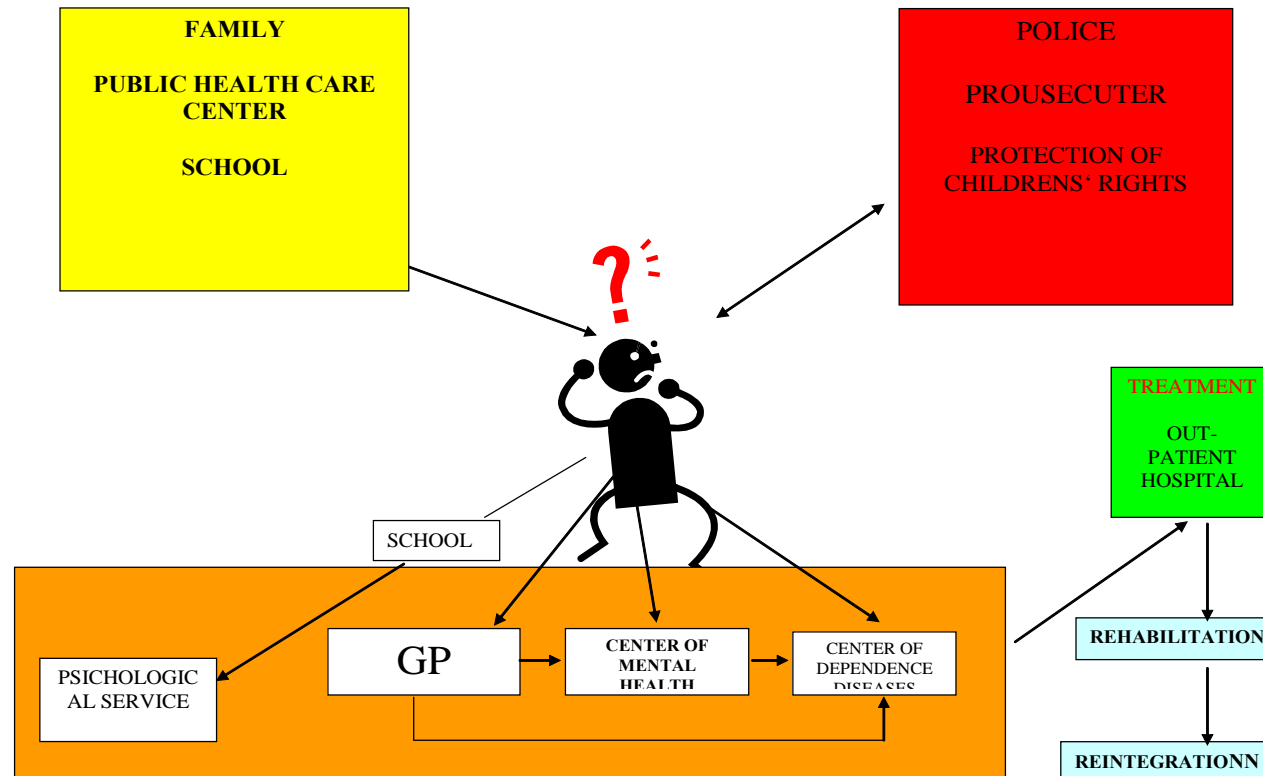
FAMILY

PUBLIC HEALTH CARE CENTER

SCHOOL

POLICE

PROUSECUTER

PROTECTION OF CHILDRENS' RIGHTS

?

TREATMENT

OUT-PATIENT HOSPITAL

SCHOOL

PSICHOLOGICAL SERVICE

GP

CENTER OF MENTAL HEALTH

CENTER OF DEPENDENCE DISEASES

REHABILITATION

REINTEGRATIONN